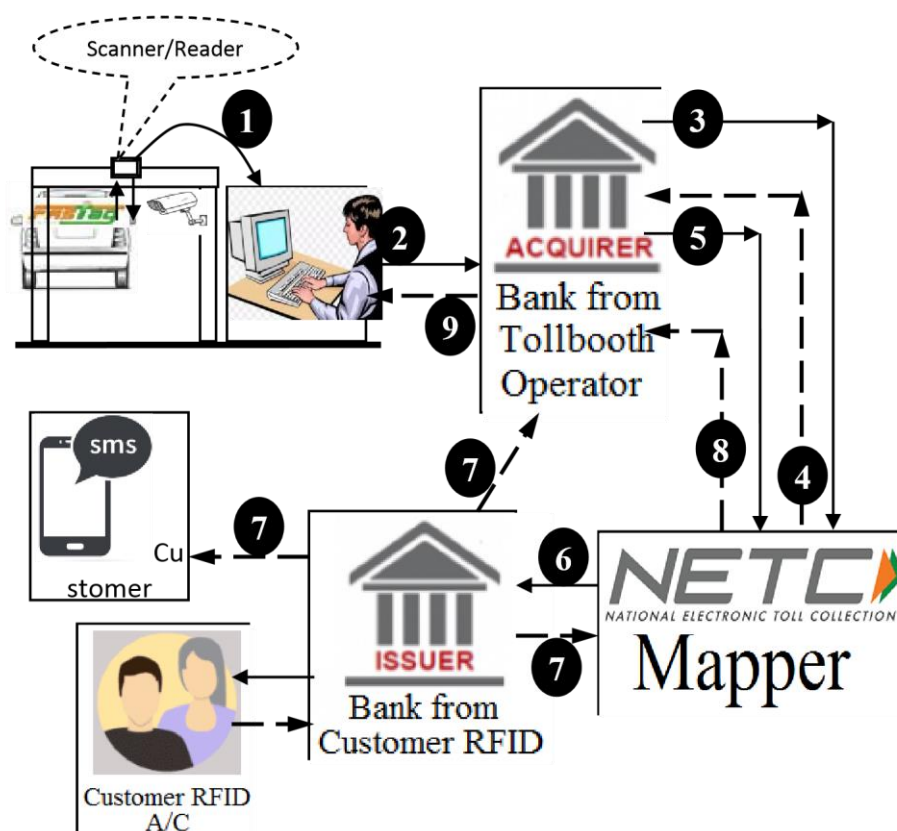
Scanner/Reader

1

FASTag

2

9

ACQUIRER

Bank from Tollbooth Operator

3

5

4

8

7

sms

Cu

stomer

7

6

ISSUER

Bank from Customer RFID

7

NETC

NATIONAL ELECTRONIC TOLL COLLECTION

Mapper

Customer RFID A/C